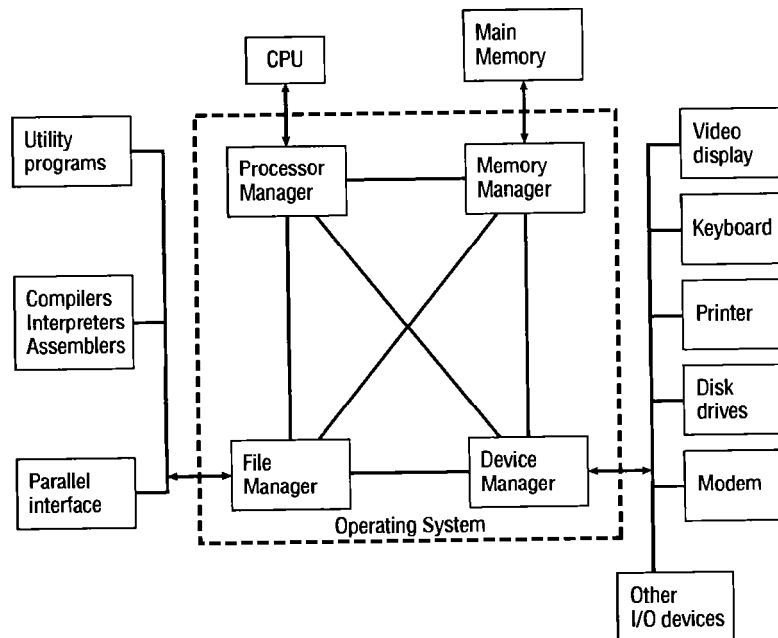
CPU

Main Memory

Utility programs

Compilers Interpreters Assemblers

Parallel interface

Processor Manager

Memory Manager

File Manager

Device Manager

Operating System

Video display

Keyboard

Printer

Disk drives

Modem

Other I/O devices